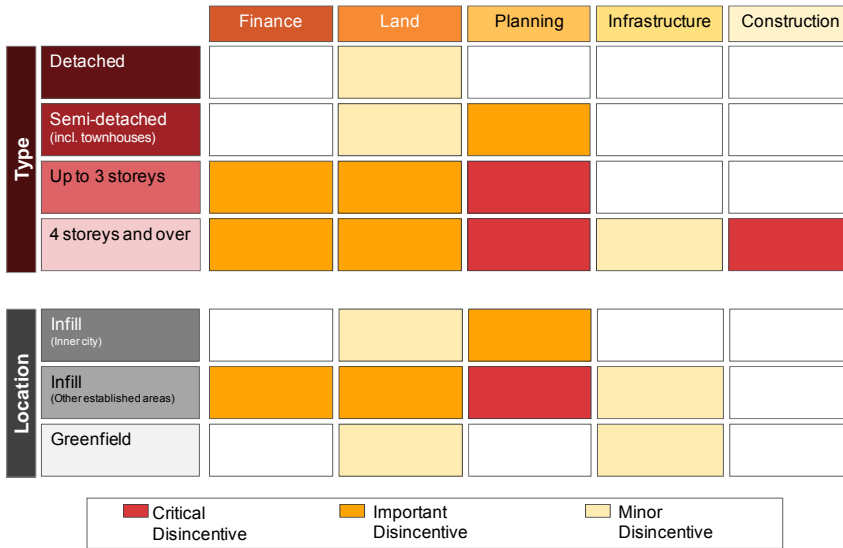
| | | Finance | Land | Planning | Infrastructure | Construction |
|---|---|---|---|---|---|---|
| Type | Detached | | | | | |
| | Semi-detached (incl. townhouses) | | | | | |
| | Up to 3 storeys | | | | | |
| | 4 storeys and over | | | | | |
| Location | Infill (Inner city) | | | | | |
| | Infill (Other established areas) | | | | | |
| | Greenfield | | | | | |

Critical Disincentive
Important Disincentive
Minor Disincentive